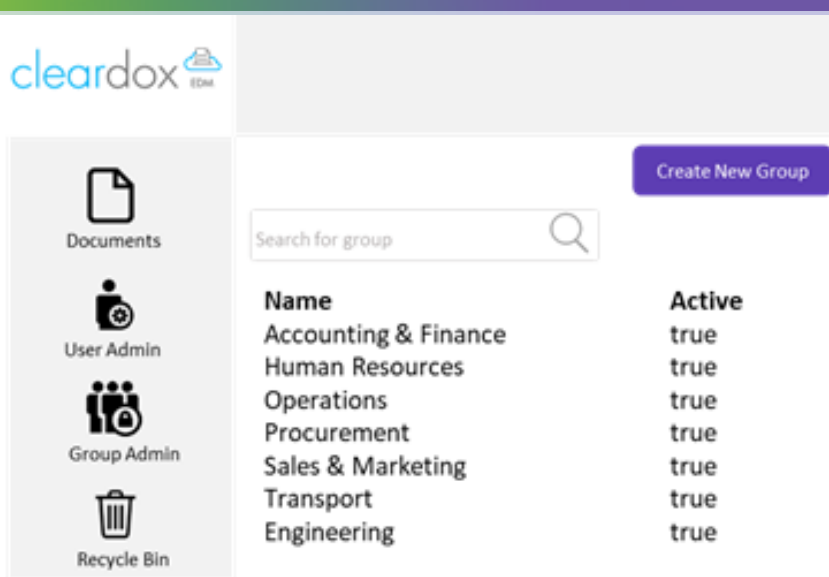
cleardox EDM

Documents

User Admin

Group Admin

Recycle Bin

Create New Group

Search for group

| Name | Active |
|---|---|
| Accounting & Finance | true |
| Human Resources | true |
| Operations | true |
| Procurement | true |
| Sales & Marketing | true |
| Transport | true |
| Engineering | true |